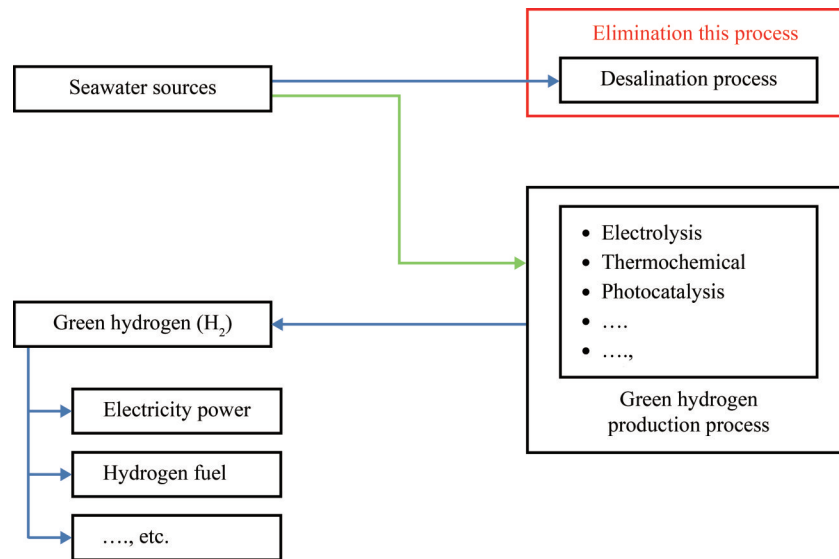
Elimination this process

Seawater sources

Desalination process

- Electrolysis
- Thermochemical
- Photocatalysis
- ….
- ….,

Green hydrogen production process

Green hydrogen ($H_2$)

Electricity power

Hydrogen fuel

…., etc.